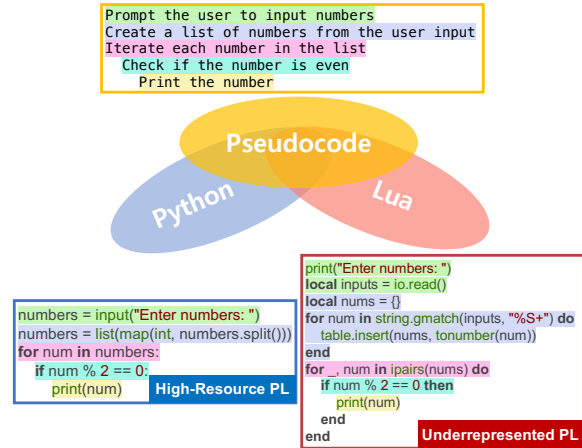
Prompt the user to input numbers
Create a list of numbers from the user input
Iterate each number in the list
Check if the number is even
Print the number

Pseudocode

Python

Lua

print("Enter numbers: ")
local inputs = io.read()
local nums = {}
for num in string.gmatch(inputs, "%S+") do
table.insert(nums, tonumber(num))
end
for _, num in ipairs(nums) do
if num % 2 == 0 then
print(num)
end
end

Underrepresented PL

numbers = input("Enter numbers: ")
numbers = list(map(int, numbers.split()))
for num in numbers:
if num % 2 == 0:
print(num)

High-Resource PL